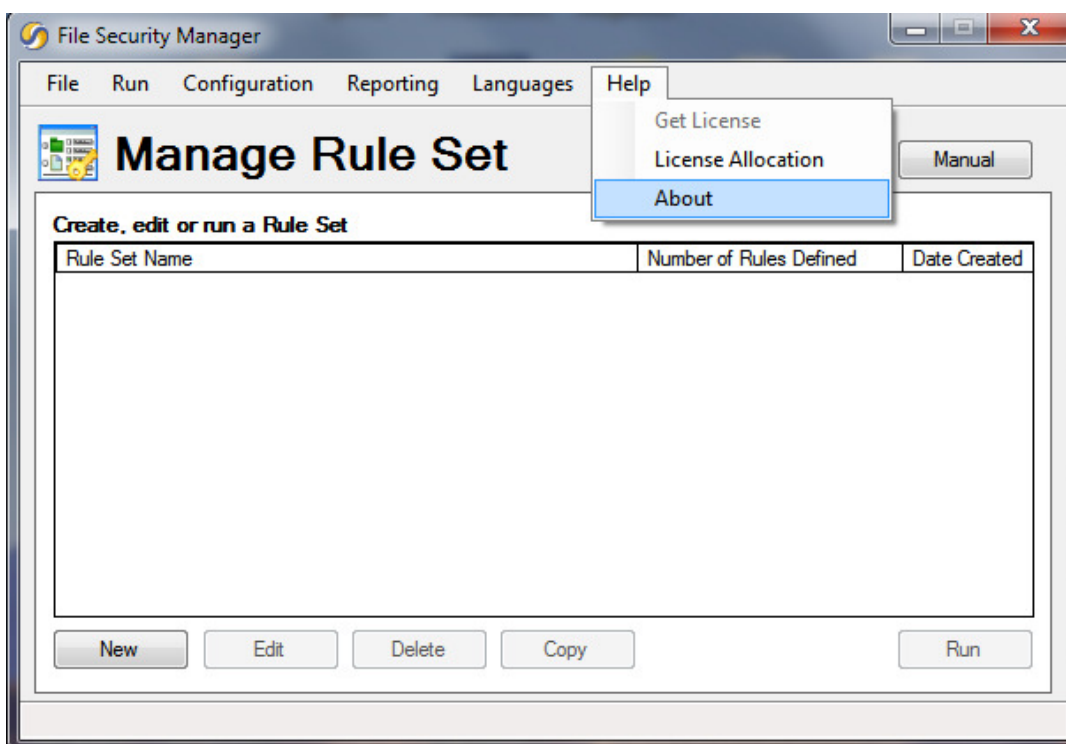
File Security Manager

File Run Configuration Reporting Languages Help

Get License
License Allocation
About

Manage Rule Set

Manual

Create, edit or run a Rule Set

| Rule Set Name | Number of Rules Defined | Date Created |
|---|---|---|

New Edit Delete Copy Run